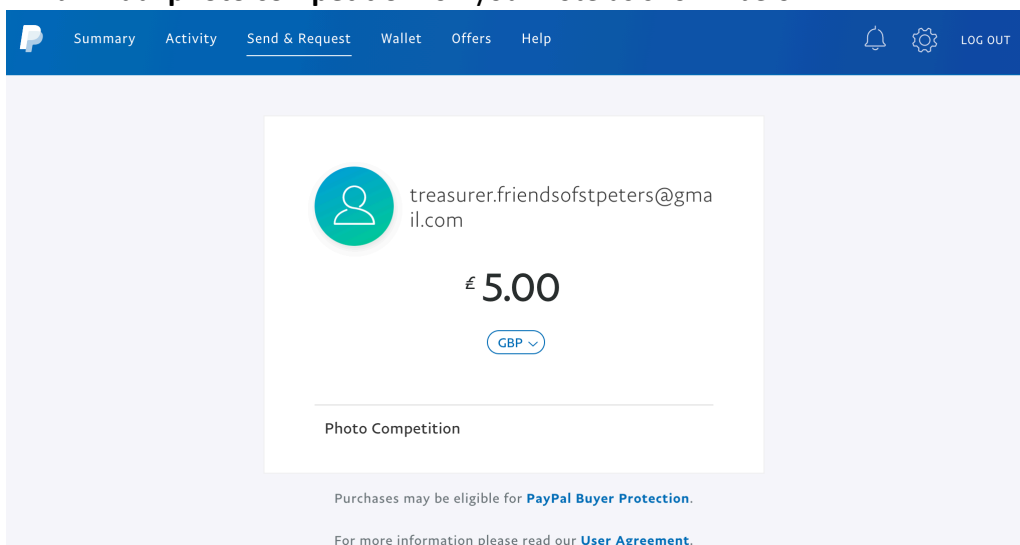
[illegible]

Summary Activity Send & Request Wallet Offers Help LOG OUT

treasurer.friendsofstpeters@gmail.com

£ 5.00

GBP

Photo Competition

Purchases may be eligible for PayPal Buyer Protection.

For more information please read our User Agreement.